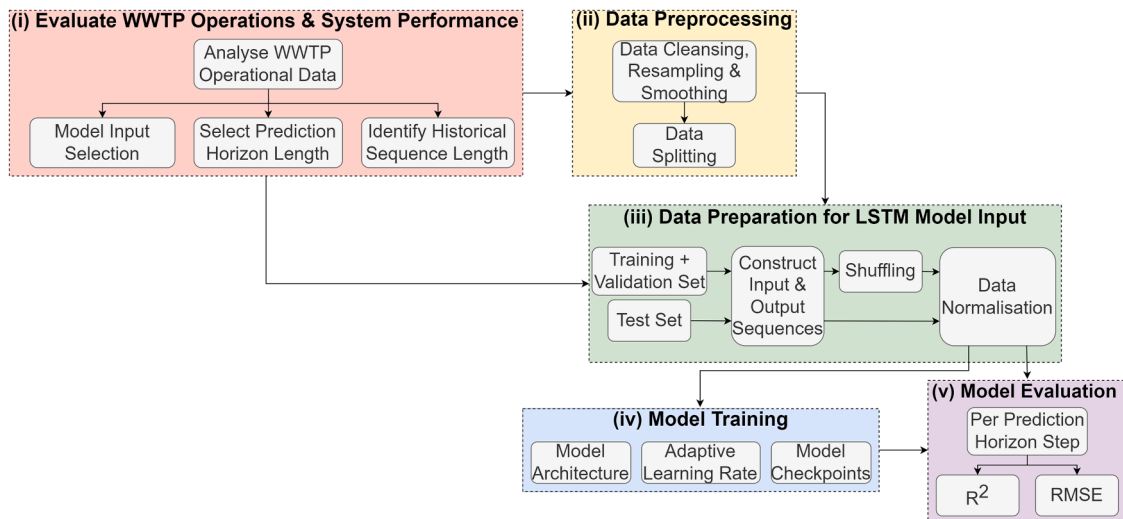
(i) Evaluate WWTP Operations & System Performance

Analyse WWTP Operational Data

Model Input Selection

Select Prediction Horizon Length

Identify Historical Sequence Length

(ii) Data Preprocessing

Data Cleansing, Resampling & Smoothing

Data Splitting

(iii) Data Preparation for LSTM Model Input

Training + Validation Set

Test Set

Construct Input & Output Sequences

Shuffling

Data Normalisation

(iv) Model Training

Model Architecture

Adaptive Learning Rate

Model Checkpoints

(v) Model Evaluation

Per Prediction Horizon Step

$R^2$

RMSE